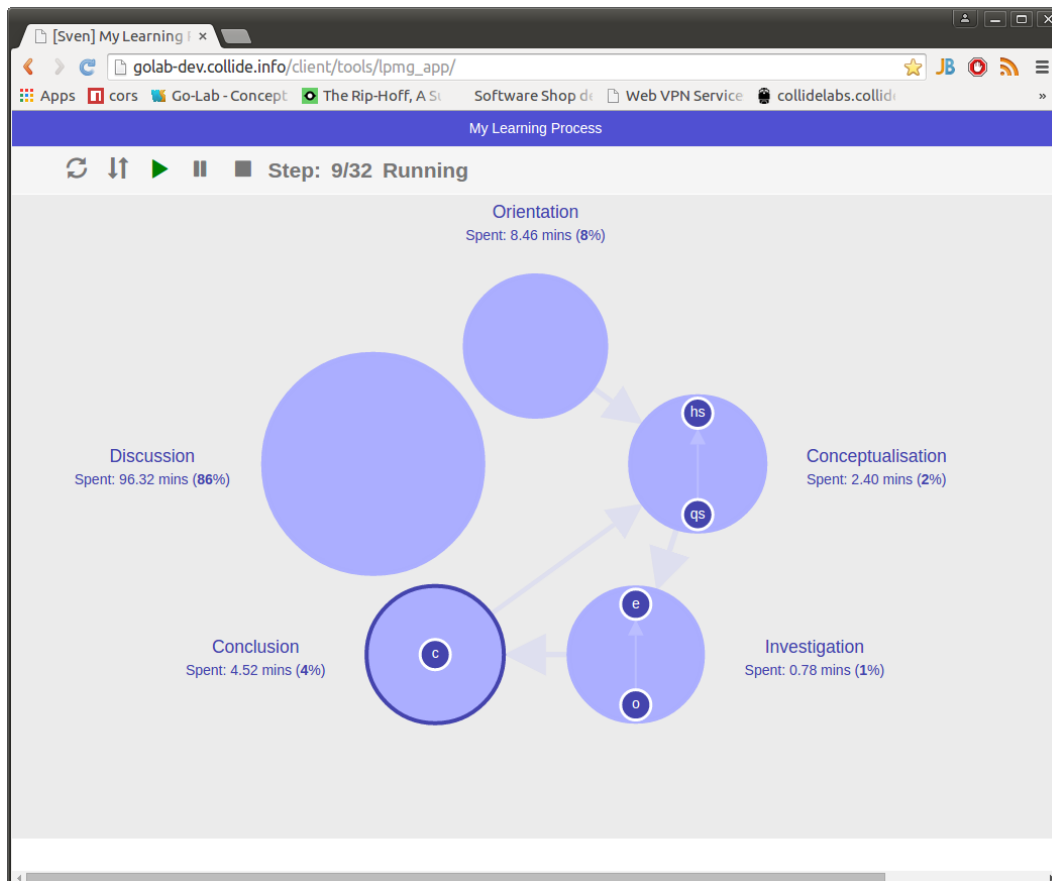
[Sven] My Learning I ×

golab-dev.collide.info/client/tools/lpmg_app/

JB

Apps cors Go-Lab - Concept The Rip-Hoff, A S Software Shop de Web VPN Service collidelabs.collid »

My Learning Process

Step: 9/32 Running

Orientation
Spent: 8.46 mins (8%)

Discussion
Spent: 96.32 mins (86%)

Conceptualisation
Spent: 2.40 mins (2%)

hs

qs

Conclusion
Spent: 4.52 mins (4%)

c

e

o

Investigation
Spent: 0.78 mins (1%)